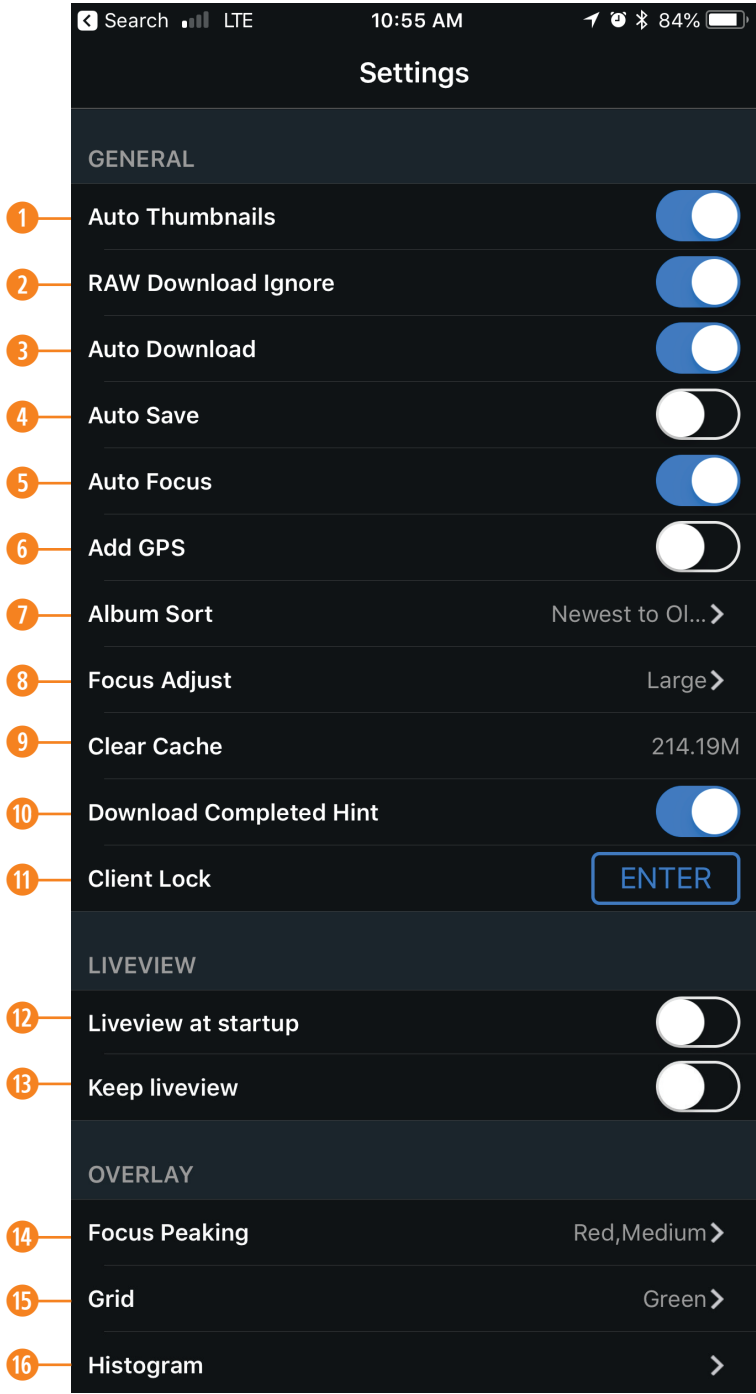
Search LTE 10:55 AM 84%

Settings

GENERAL

1 Auto Thumbnails

2 RAW Download Ignore

3 Auto Download

4 Auto Save

5 Auto Focus

6 Add GPS

7 Album Sort Newest to Ol...

8 Focus Adjust Large

9 Clear Cache 214.19M

10 Download Completed Hint

11 Client Lock ENTER

LIVEVIEW

12 Liveview at startup

13 Keep liveview

OVERLAY

14 Focus Peaking Red,Medium

15 Grid Green

16 Histogram